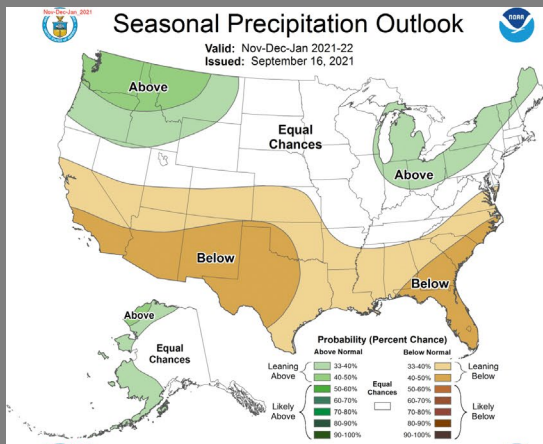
Nov-Dec-Jan_2021

Seasonal Precipitation Outlook

NOAA

Valid: Nov-Dec-Jan 2021-22
Issued: September 16, 2021

Above

Equal Chances

Above

Below

Below

Above

Equal Chances

Probability (Percent Chance)

Above Normal

Below Normal

Leaning Above

33-40%
40-50%
50-60%
60-70%
70-80%
80-90%
90-100%

Likely Above

Equal Chances

33-40%
40-50%
50-60%
60-70%
70-80%
80-90%
90-100%

Leaning Below

Likely Below